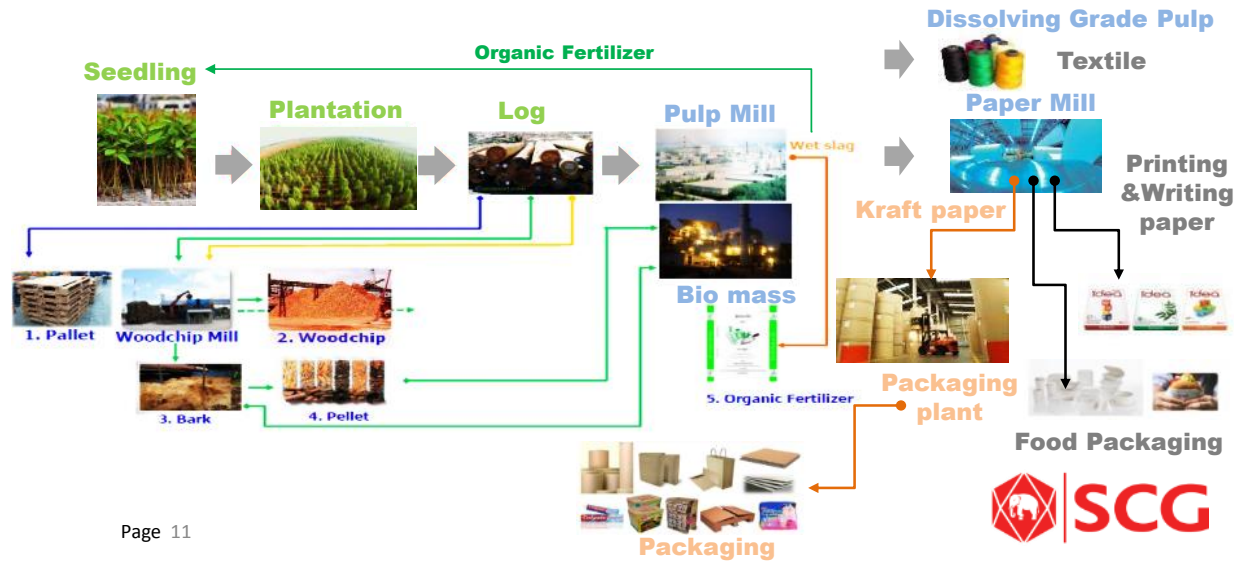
Dissolving Grade Pulp

Organic Fertilizer

Textile

Seedling

Paper Mill

Plantation

Log

Pulp Mill

Wet slag

Printing &Writing paper

Kraft paper

1. Pallet

Woodchip Mill

2. Woodchip

Bio mass

3. Bark

4. Pellet

5. Organic Fertilizer

Packaging plant

Food Packaging

Page 11

Packaging

SCG